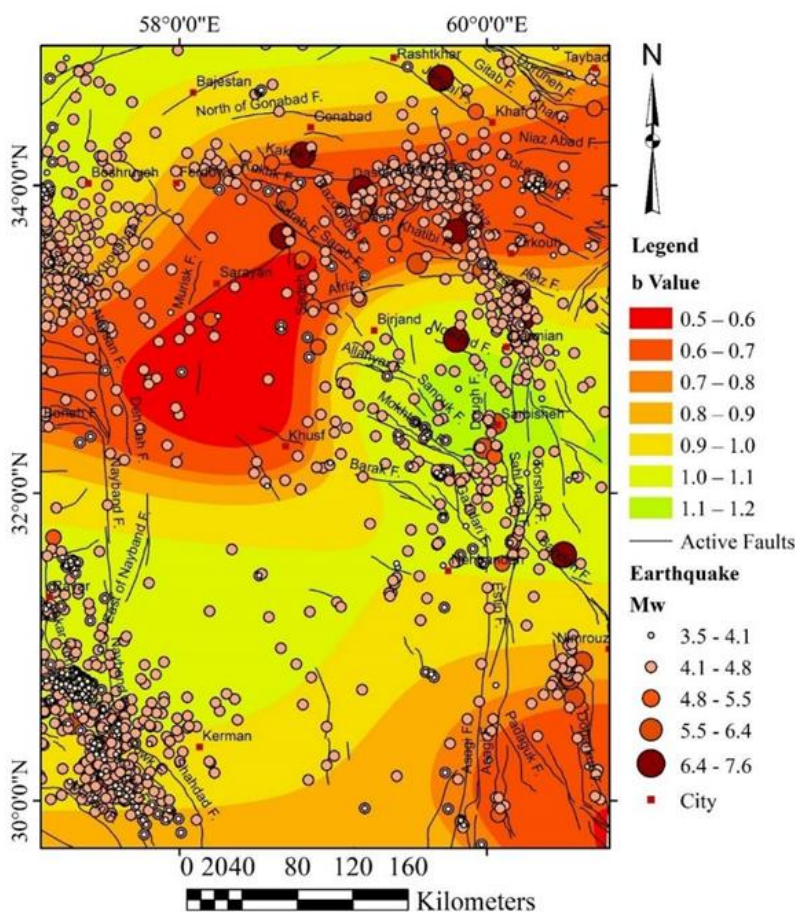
58°0'0"E
60°0'0"E
N
34°0'0"N
32°0'0"N
30°0'0"N
Rashtkhar
Taybad
Bajestan
North of Gonabad F.
Gonabad
Khaf
Niaz Abad F.
Boshrugeh
Ferdows
Kakhk
Dasht-e Bayaz F.
Zirkouh
Sarayan
Birjand
Nehbandan
Khusf
Sarbisheh
Nahbandan
Dehshir F.
Nayband F.
East of Nayband F.
Ravar
Kerman
Gonabad F.
Nimrouz
Asagi F.
Pashguh F.
Barak F.
Mokhtaran F.
Allahyar F.
Abiz F.
Khatibi F.
Avaz F.
Sahlabad F.
Legend
b Value
0.5 – 0.6
0.6 – 0.7
0.7 – 0.8
0.8 – 0.9
0.9 – 1.0
1.0 – 1.1
1.1 – 1.2
Active Faults
Earthquake
Mw
3.5 - 4.1
4.1 - 4.8
4.8 - 5.5
5.5 - 6.4
6.4 - 7.6
City
0 2040 80 120 160
Kilometers